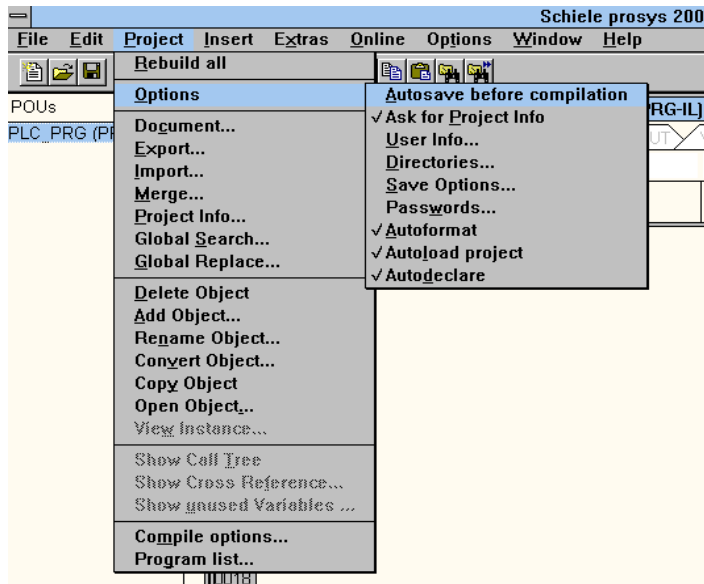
Schiele prosys 200

File Edit Project Insert Extras Online Options Window Help

POUs

PLC_PRG (PR

Rebuild all

Options

Document...
Export...
Import...
Merge...
Project Info...
Global Search...
Global Replace...

Delete Object
Add Object...
Rename Object...
Convert Object...
Copy Object
Open Object...
View Instance...

Show Call Tree
Show Cross Reference...
Show unused Variables ...

Compile options...
Program list...

Autosave before compilation
✓Ask for Project Info
User Info...
Directories...
Save Options...
Passwords...
✓Autoformat
✓Autoload project
✓Autodeclare

PRG-IL)

UT

0018